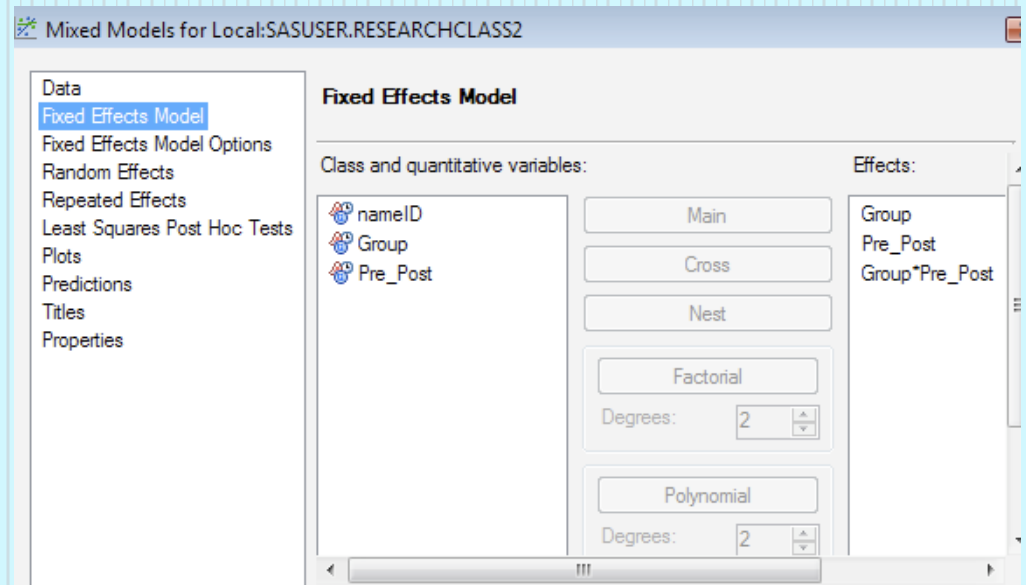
Mixed Models for Local:SASUSER.RESEARCHCLASS2

Data
Fixed Effects Model
Fixed Effects Model Options
Random Effects
Repeated Effects
Least Squares Post Hoc Tests
Plots
Predictions
Titles
Properties

Fixed Effects Model

Class and quantitative variables:

nameID
Group
Pre_Post

Main
Cross
Nest
Factorial
Degrees: 2
Polynomial
Degrees: 2

Effects:

Group
Pre_Post
Group*Pre_Post